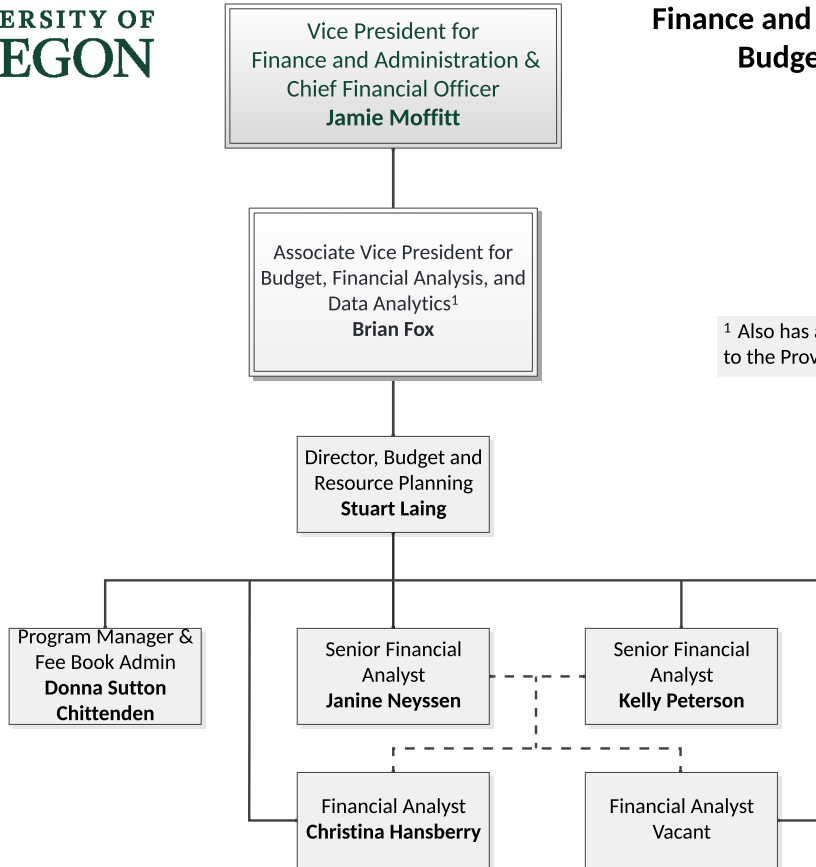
ERSITY OF
EGON

Finance and
Budge

Vice President for
Finance and Administration &
Chief Financial Officer
Jamie Moffitt

Associate Vice President for
Budget, Financial Analysis, and
Data Analytics$^1$
Brian Fox

$^1$ Also has a
to the Prov

Director, Budget and
Resource Planning
Stuart Laing

Program Manager &
Fee Book Admin
Donna Sutton
Chittenden

Senior Financial
Analyst
Janine Neyssen

Senior Financial
Analyst
Kelly Peterson

Financial Analyst
Christina Hansberry

Financial Analyst
Vacant